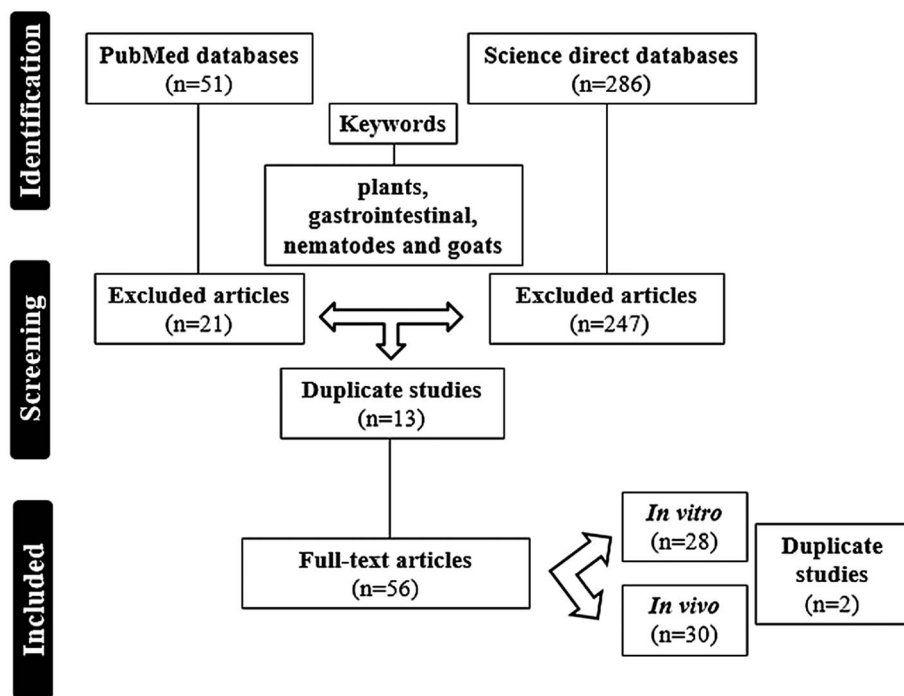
Identification

PubMed databases
(n=51)

Science direct databases
(n=286)

Keywords

plants, gastrointestinal, nematodes and goats

Screening

Excluded articles
(n=21)

Excluded articles
(n=247)

Duplicate studies
(n=13)

Included

Full-text articles
(n=56)

*In vitro*
(n=28)

*In vivo*
(n=30)

Duplicate studies
(n=2)